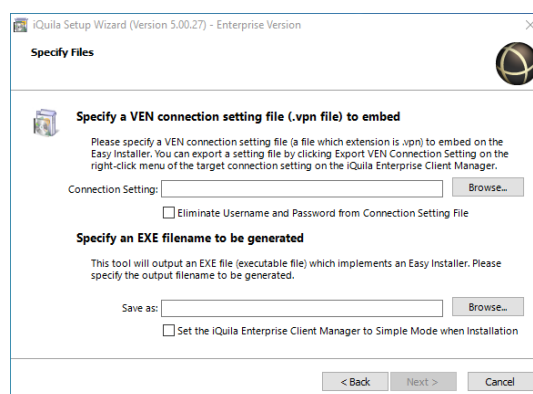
iQuila Setup Wizard (Version 5.00.27) - Enterprise Version

Specify Files

Specify a VEN connection setting file (.vpn file) to embed

Please specify a VEN connection setting file (a file which extension is .vpn) to embed on the Easy Installer. You can export a setting file by clicking Export VEN Connection Setting on the right-click menu of the target connection setting on the iQuila Enterprise Client Manager.

Connection Setting: Browse...

Eliminate Username and Password from Connection Setting File

Specify an EXE filename to be generated

This tool will output an EXE file (executable file) which implements an Easy Installer. Please specify the output filename to be generated.

Save as: Browse...

Set the iQuila Enterprise Client Manager to Simple Mode when Installation

< Back Next > Cancel